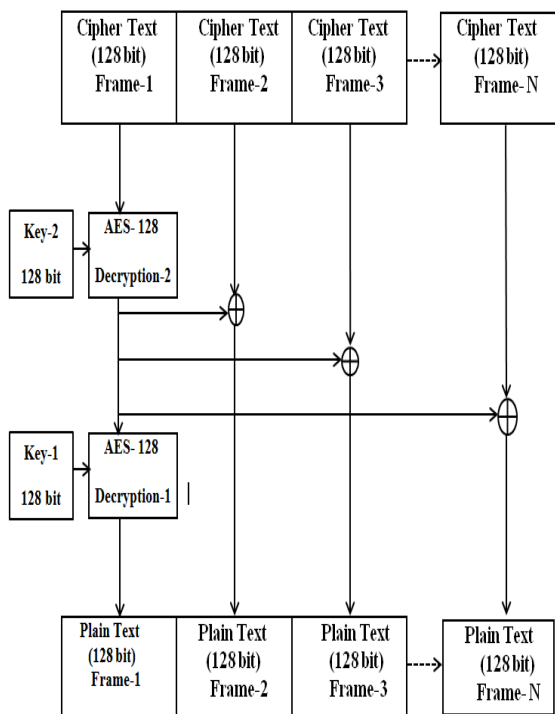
Cipher Text (128 bit) Frame-1

Cipher Text (128 bit) Frame-2

Cipher Text (128 bit) Frame-3

Cipher Text (128 bit) Frame-N

Key-2 128 bit

AES- 128 Decryption-2

Key-1 128 bit

AES- 128 Decryption-1

Plain Text (128 bit) Frame-1

Plain Text (128 bit) Frame-2

Plain Text (128 bit) Frame-3

Plain Text (128 bit) Frame-N